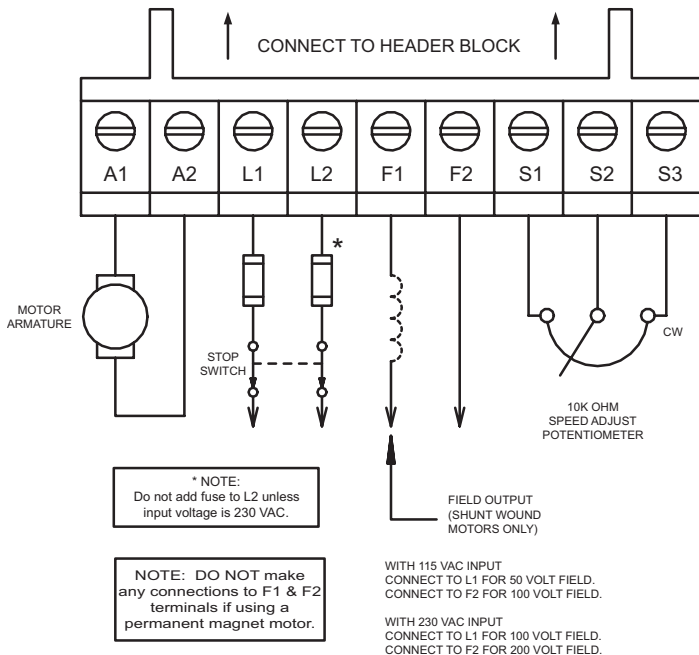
CONNECT TO HEADER BLOCK

A1 A2 L1 L2 F1 F2 S1 S2 S3

MOTOR ARMATURE

*

STOP SWITCH

CW

10K OHM SPEED ADJUST POTENTIOMETER

* NOTE:
Do not add fuse to L2 unless input voltage is 230 VAC.

FIELD OUTPUT (SHUNT WOUND MOTORS ONLY)

NOTE: DO NOT make any connections to F1 & F2 terminals if using a permanent magnet motor.

WITH 115 VAC INPUT
CONNECT TO L1 FOR 50 VOLT FIELD.
CONNECT TO F2 FOR 100 VOLT FIELD.

WITH 230 VAC INPUT
CONNECT TO L1 FOR 100 VOLT FIELD.
CONNECT TO F2 FOR 200 VOLT FIELD.